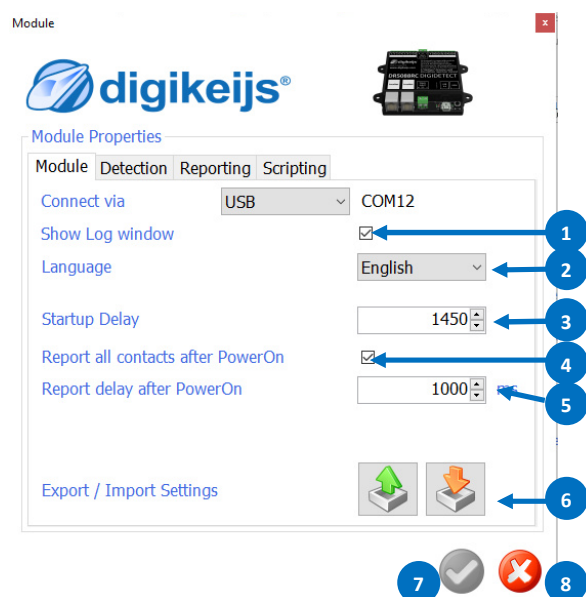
Module

digikeijs®

DR5088RC DIGIDETECT

Module Properties

Module | Detection | Reporting | Scripting

Connect via USB COM12

Show Log window

Language English

Startup Delay 1450

Report all contacts after PowerOn

Report delay after PowerOn 1000 ms

Export / Import Settings

1
2
3
4
5
6
7
8